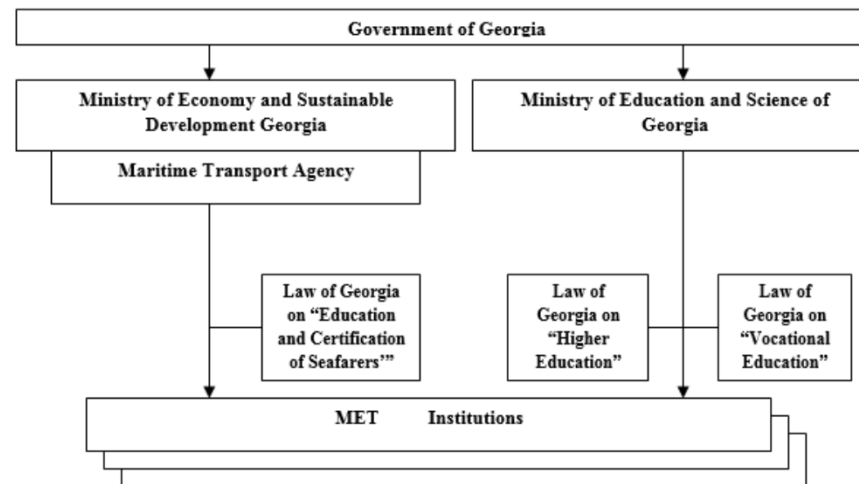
Government of Georgia

Ministry of Economy and Sustainable Development Georgia

Maritime Transport Agency

Ministry of Education and Science of Georgia

Law of Georgia on "Education and Certification of Seafarers'"

Law of Georgia on "Higher Education"

Law of Georgia on "Vocational Education"

MET Institutions